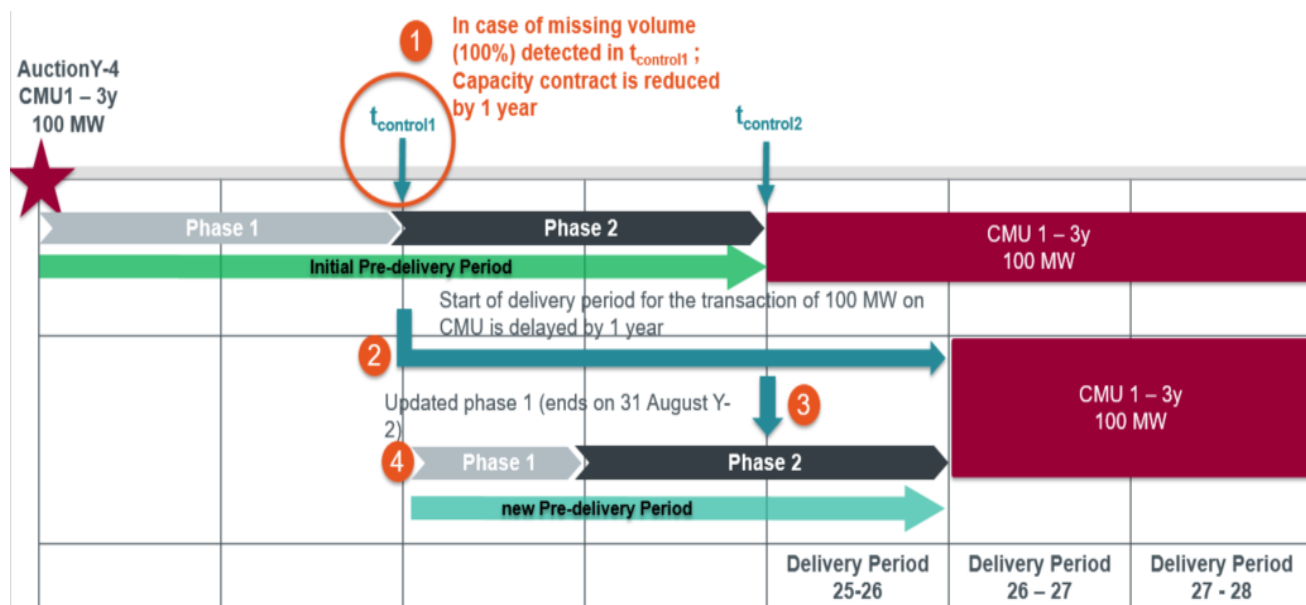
1

In case of missing volume (100%) detected in $t_{control1}$ ; Capacity contract is reduced by 1 year

AuctionY-4
CMU1 – 3y
100 MW

$t_{control1}$

$t_{control2}$

Phase 1

Phase 2

CMU 1 – 3y
100 MW

Initial Pre-delivery Period

Start of delivery period for the transaction of 100 MW on CMU is delayed by 1 year

2

CMU 1 – 3y
100 MW

3

Updated phase 1 (ends on 31 August Y-2)

4

Phase 1

Phase 2

new Pre-delivery Period

Delivery Period
25-26

Delivery Period
26 – 27

Delivery Period
27 - 28